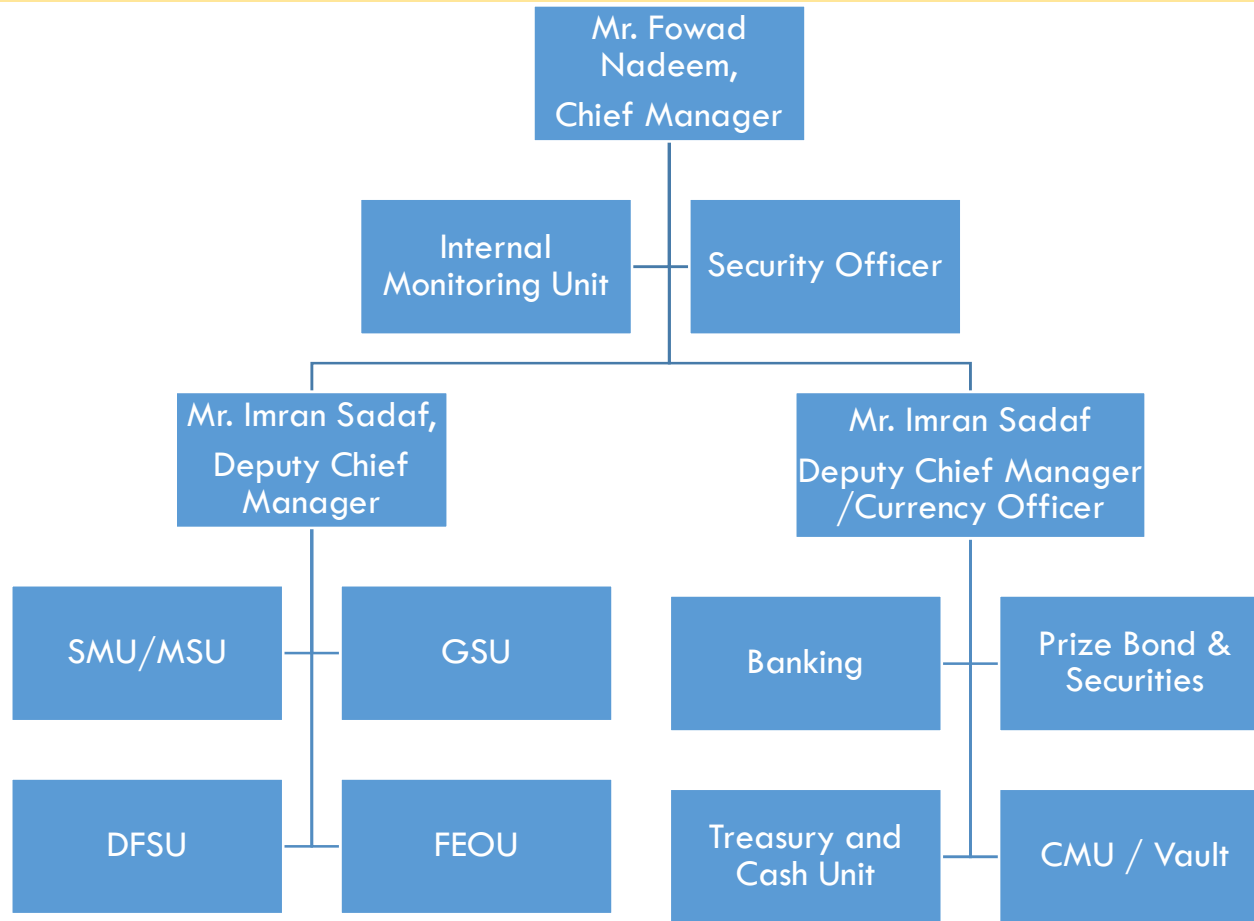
Mr. Fowad Nadeem,
Chief Manager

Internal Monitoring Unit

Security Officer

Mr. Imran Sadaf,
Deputy Chief Manager

Mr. Imran Sadaf
Deputy Chief Manager /Currency Officer

SMU/MSU

GSU

DFSU

FEOU

Banking

Prize Bond & Securities

Treasury and Cash Unit

CMU / Vault